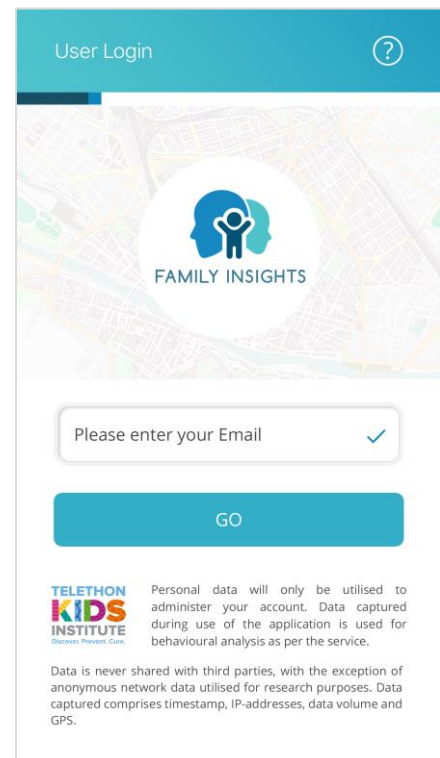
User Login

?

FAMILY INSIGHTS

Please enter your Email

GO

TELETHON KIDS INSTITUTE
Discover. Prevent. Cure.

Personal data will only be utilised to administer your account. Data captured during use of the application is used for behavioural analysis as per the service.

Data is never shared with third parties, with the exception of anonymous network data utilised for research purposes. Data captured comprises timestamp, IP-addresses, data volume and GPS.